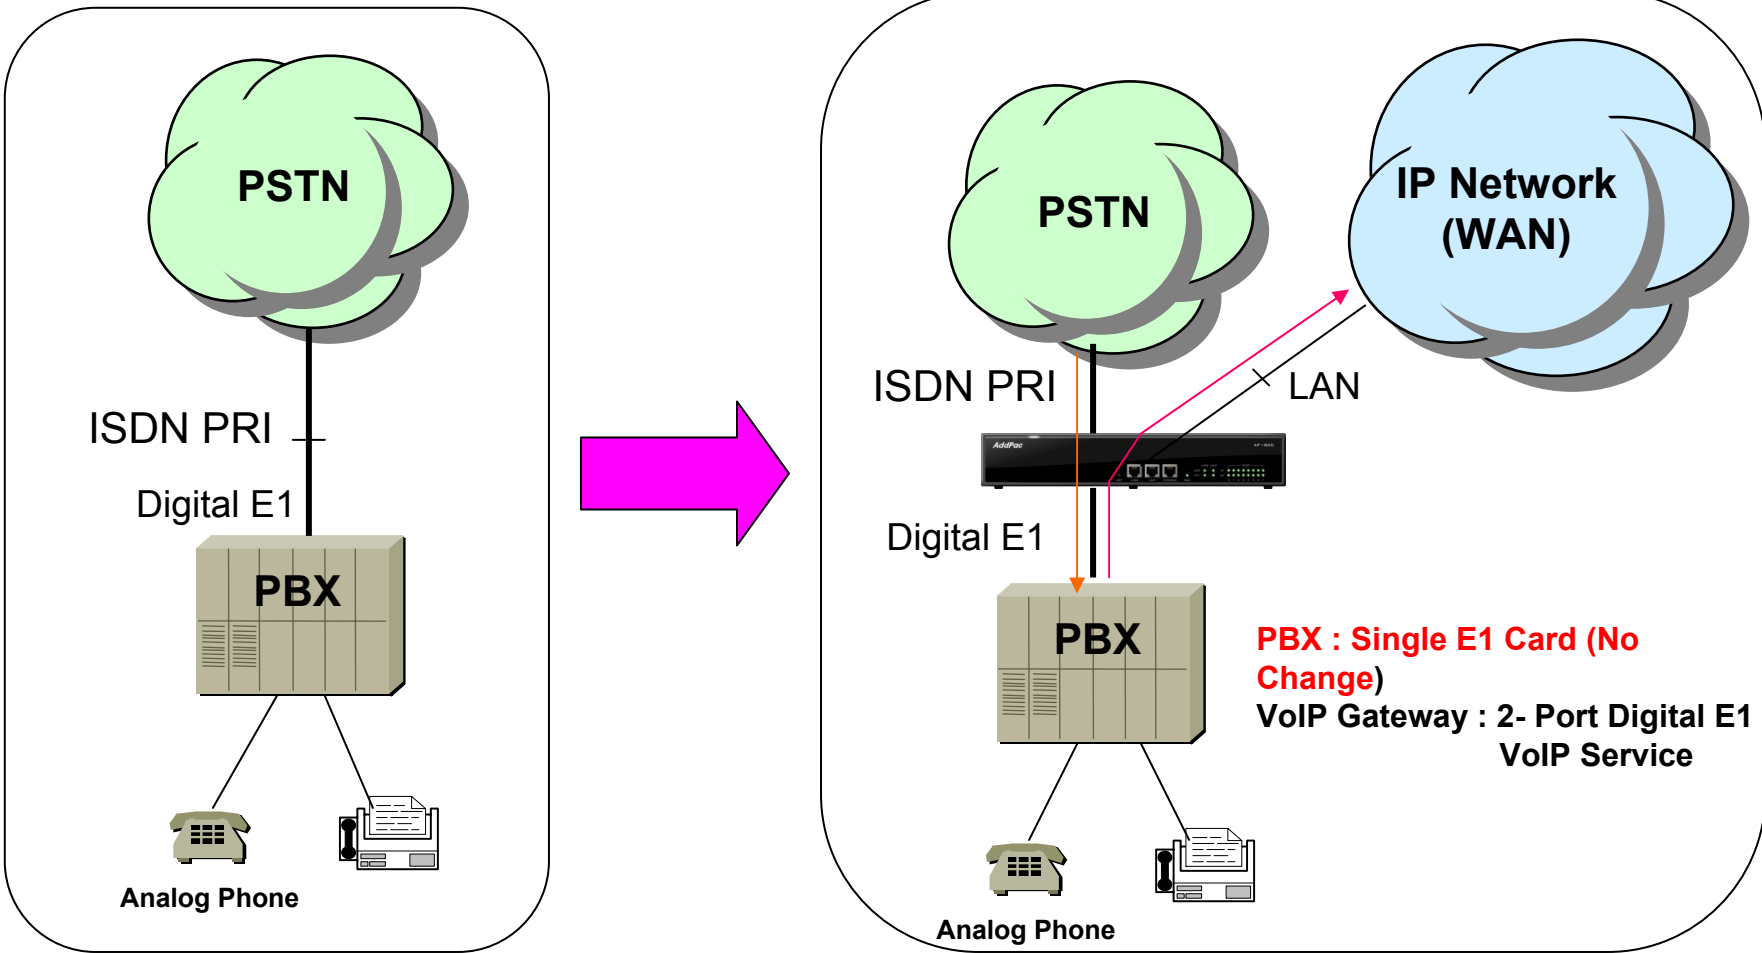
PSTN

ISDN PRI

Digital E1

PBX

Analog Phone

PSTN

IP Network (WAN)

ISDN PRI

LAN

AddPac

Digital E1

PBX

PBX : Single E1 Card (No Change)

VoIP Gateway : 2- Port Digital E1 VoIP Service

Analog Phone